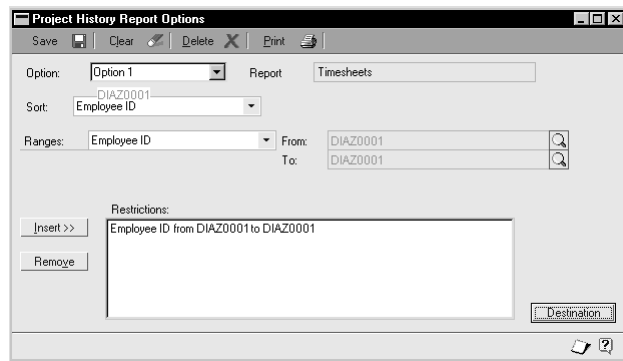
Project History Report Options

Save Clear Delete Print

Option: Option 1 Report Timesheets

DIAZ0001
Sort: Employee ID

Ranges: Employee ID From: DIAZ0001
To: DIAZ0001

Restrictions:
Insert >>
Employee ID from DIAZ0001 to DIAZ0001
Remove

Destination